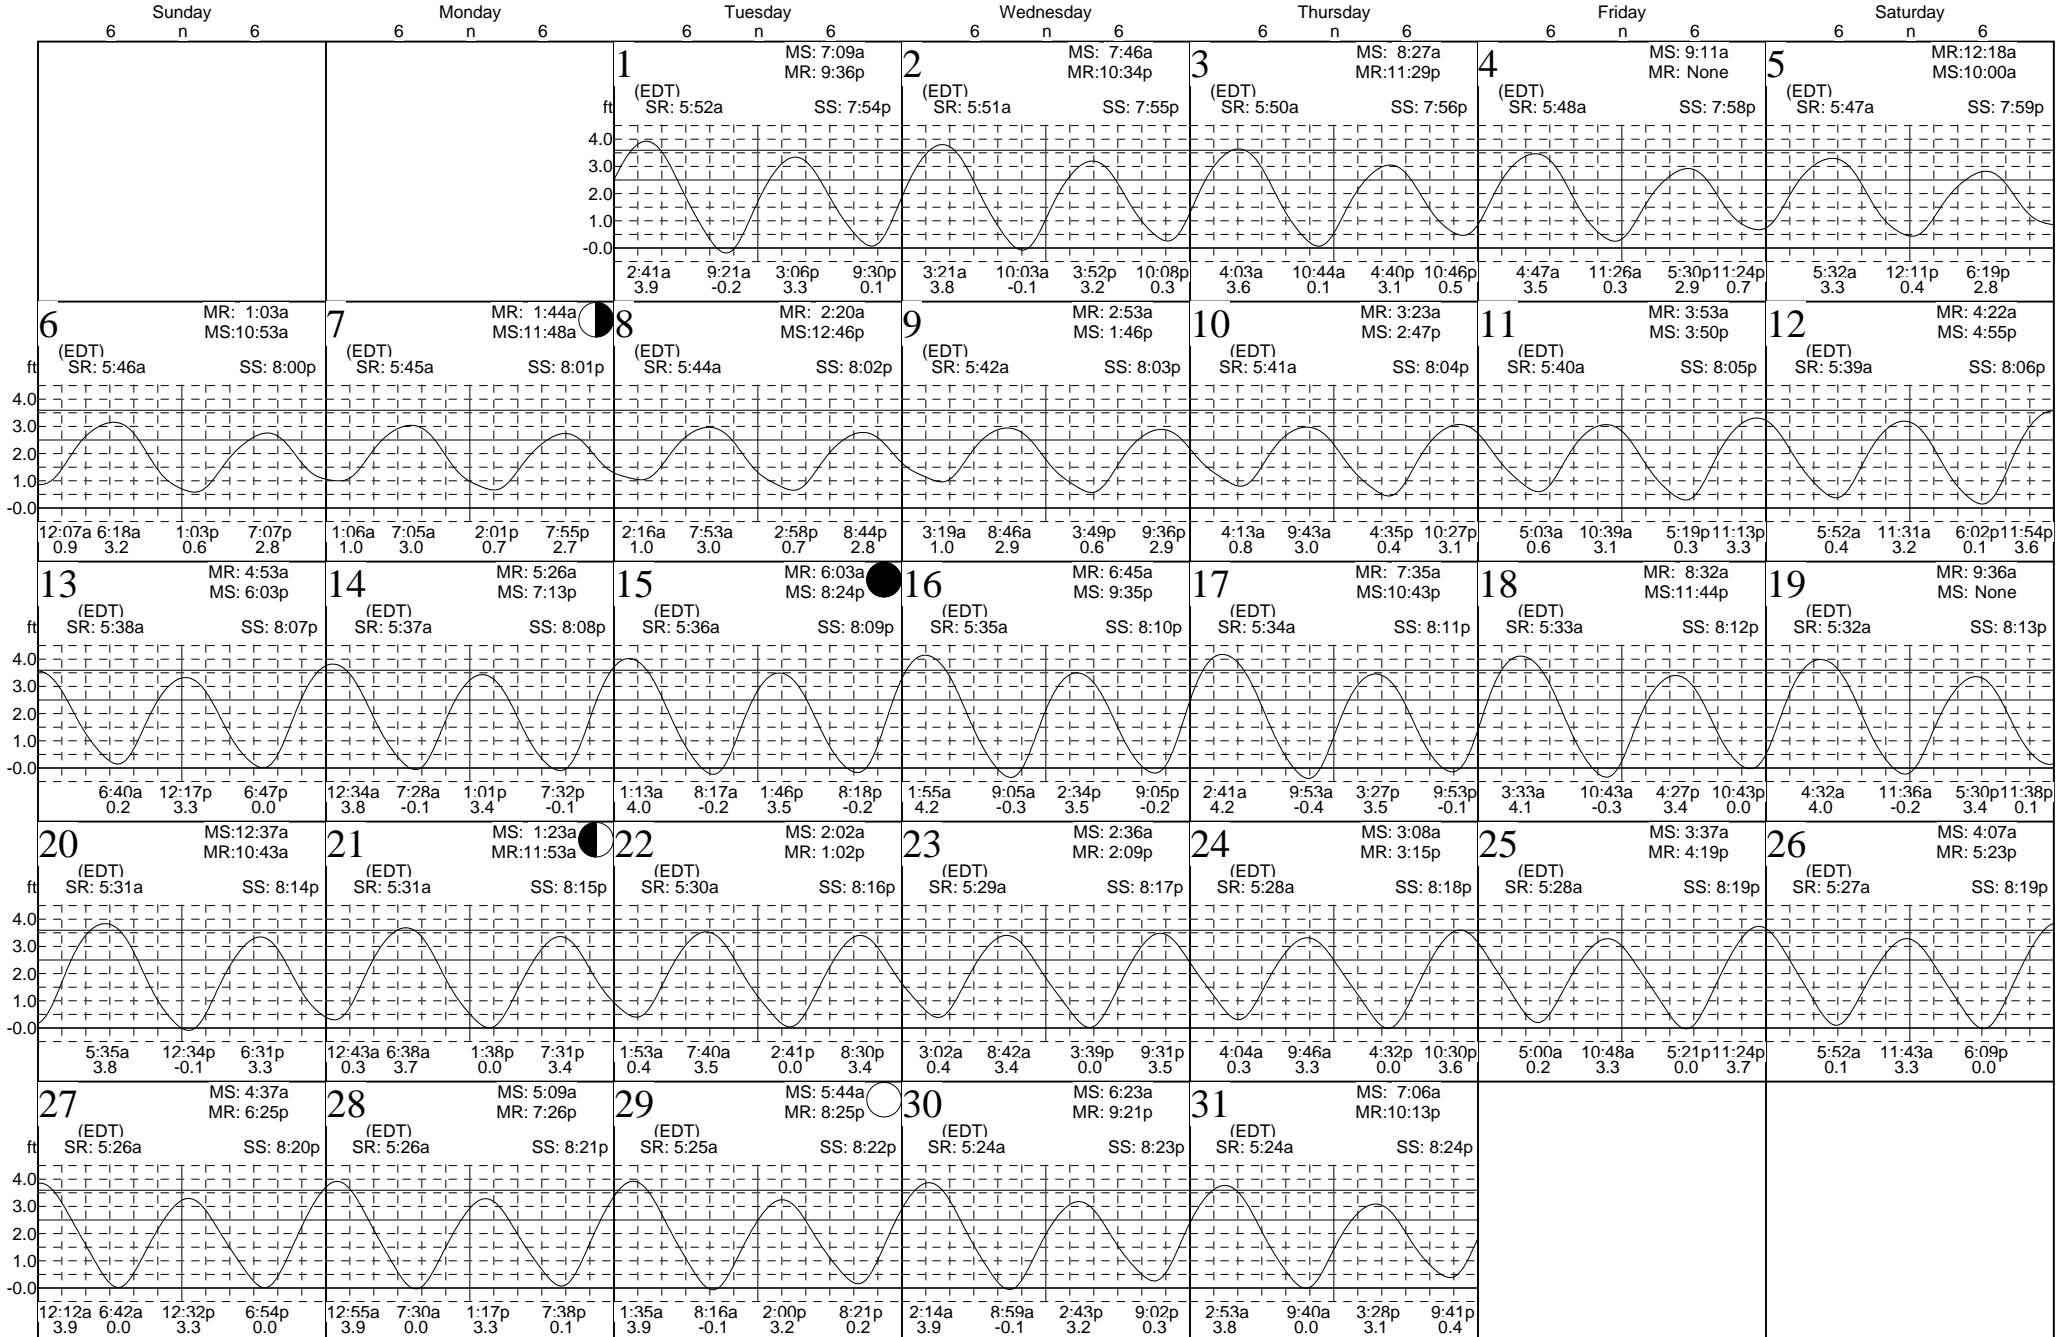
| Sunday | Monday | Tuesday | Wednesday | Thursday | Friday | Saturday |
|---|---|---|---|---|---|---|
| 6 n 6 | 6 n 6 | 6 n 6 | 6 n 6 | 6 n 6 | 6 n 6 | 6 n 6 |
| | | 1 MS: 7:09a MR: 9:36p (EDT) SR: 5:52a SS: 7:54p 2:41a 3.9 9:21a -0.2 3:06p 3.3 9:30p 0.1 | 2 MS: 7:46a MR:10:34p (EDT) SR: 5:51a SS: 7:55p 3:21a 3.8 10:03a -0.1 3:52p 3.2 10:08p 0.3 | 3 MS: 8:27a MR:11:29p (EDT) SR: 5:50a SS: 7:56p 4:03a 3.6 10:44a 0.1 4:40p 3.1 10:46p 0.5 | 4 MS: 9:11a MR: None (EDT) SR: 5:48a SS: 7:58p 4:47a 3.5 11:26a 0.3 5:30p 2.9 11:24p 0.7 | 5 MR:12:18a MS:10:00a (EDT) SR: 5:47a SS: 7:59p 5:32a 3.3 12:11p 0.4 6:19p 2.8 |
| 6 MR: 1:03a MS:10:53a (EDT) SR: 5:46a SS: 8:00p 12:07a 0.9 6:18a 3.2 1:03p 0.6 7:07p 2.8 | 7 MR: 1:44a MS:11:48a (EDT) SR: 5:45a SS: 8:01p 1:06a 1.0 7:05a 3.0 2:01p 0.7 7:55p 2.7 | 8 MR: 2:20a MS:12:46p (EDT) SR: 5:44a SS: 8:02p 2:16a 1.0 7:53a 3.0 2:58p 0.7 8:44p 2.8 | 9 MR: 2:53a MS: 1:46p (EDT) SR: 5:42a SS: 8:03p 3:19a 1.0 8:46a 2.9 3:49p 0.6 9:36p 2.9 | 10 MR: 3:23a MS: 2:47p (EDT) SR: 5:41a SS: 8:04p 4:13a 0.8 9:43a 3.0 4:35p 0.4 10:27p 3.1 | 11 MR: 3:53a MS: 3:50p (EDT) SR: 5:40a SS: 8:05p 5:03a 0.6 10:39a 3.1 5:19p 0.3 11:13p 3.3 | 12 MR: 4:22a MS: 4:55p (EDT) SR: 5:39a SS: 8:06p 5:52a 0.4 11:31a 3.2 6:02p 0.1 11:54p 3.6 |
| 13 MR: 4:53a MS: 6:03p (EDT) SR: 5:38a SS: 8:07p 6:40a 0.2 12:17p 3.3 6:47p 0.0 | 14 MR: 5:26a MS: 7:13p (EDT) SR: 5:37a SS: 8:08p 12:34a 3.8 7:28a -0.1 1:01p 3.4 7:32p -0.1 | 15 MR: 6:03a MS: 8:24p (EDT) SR: 5:36a SS: 8:09p 1:13a 4.0 8:17a -0.2 1:46p 3.5 8:18p -0.2 | 16 MR: 6:45a MS: 9:35p (EDT) SR: 5:35a SS: 8:10p 1:55a 4.2 9:05a -0.3 2:34p 3.5 9:05p -0.2 | 17 MR: 7:35a MS:10:43p (EDT) SR: 5:34a SS: 8:11p 2:41a 4.2 9:53a -0.4 3:27p 3.5 9:53p -0.1 | 18 MR: 8:32a MS:11:44p (EDT) SR: 5:33a SS: 8:12p 3:33a 4.1 10:43a -0.3 4:27p 3.4 10:43p 0.0 | 19 MR: 9:36a MS: None (EDT) SR: 5:32a SS: 8:13p 4:32a 4.0 11:36a -0.2 5:30p 3.4 11:38p 0.1 |
| 20 MS:12:37a MR:10:43a (EDT) SR: 5:31a SS: 8:14p 5:35a 3.8 12:34p -0.1 6:31p 3.3 | 21 MS: 1:23a MR:11:53a (EDT) SR: 5:31a SS: 8:15p 12:43a 0.3 6:38a 3.7 1:38p 0.0 7:31p 3.4 | 22 MS: 2:02a MR: 1:02p (EDT) SR: 5:30a SS: 8:16p 1:53a 0.4 7:40a 3.5 2:41p 0.0 8:30p 3.4 | 23 MS: 2:36a MR: 2:09p (EDT) SR: 5:29a SS: 8:17p 3:02a 0.4 8:42a 3.4 3:39p 0.0 9:31p 3.5 | 24 MS: 3:08a MR: 3:15p (EDT) SR: 5:28a SS: 8:18p 4:04a 0.3 9:46a 3.3 4:32p 0.0 10:30p 3.6 | 25 MS: 3:37a MR: 4:19p (EDT) SR: 5:28a SS: 8:19p 5:00a 0.2 10:48a 3.3 5:21p 0.0 11:24p 3.7 | 26 MS: 4:07a MR: 5:23p (EDT) SR: 5:27a SS: 8:19p 5:52a 0.1 11:43a 3.3 6:09p 0.0 |
| 27 MS: 4:37a MR: 6:25p (EDT) SR: 5:26a SS: 8:20p 12:12a 3.9 6:42a 0.0 12:32p 3.3 6:54p 0.0 | 28 MS: 5:09a MR: 7:26p (EDT) SR: 5:26a SS: 8:21p 12:55a 3.9 7:30a 0.0 1:17p 3.3 7:38p 0.1 | 29 MS: 5:44a MR: 8:25p (EDT) SR: 5:25a SS: 8:22p 1:35a 3.9 8:16a -0.1 2:00p 3.2 8:21p 0.2 | 30 MS: 6:23a MR: 9:21p (EDT) SR: 5:24a SS: 8:23p 2:14a 3.9 8:59a -0.1 2:43p 3.2 9:02p 0.3 | 31 MS: 7:06a MR:10:13p (EDT) SR: 5:24a SS: 8:24p 2:53a 3.8 9:40a 0.0 3:28p 3.1 9:41p 0.4 | | |

ft 4.0 3.0 2.0 1.0 -0.0